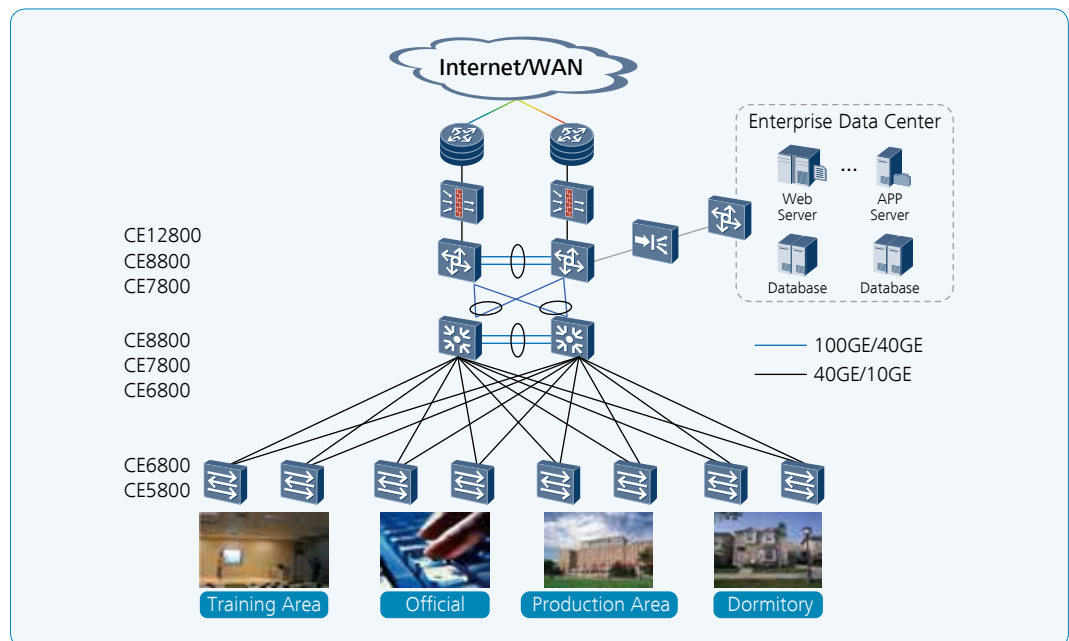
Internet/WAN

Enterprise Data Center

Web Server

...

APP Server

Database

Database

CE12800
CE8800
CE7800

CE8800
CE7800
CE6800

100GE/40GE
40GE/10GE

CE6800
CE5800

Training Area

Official

Production Area

Dormitory